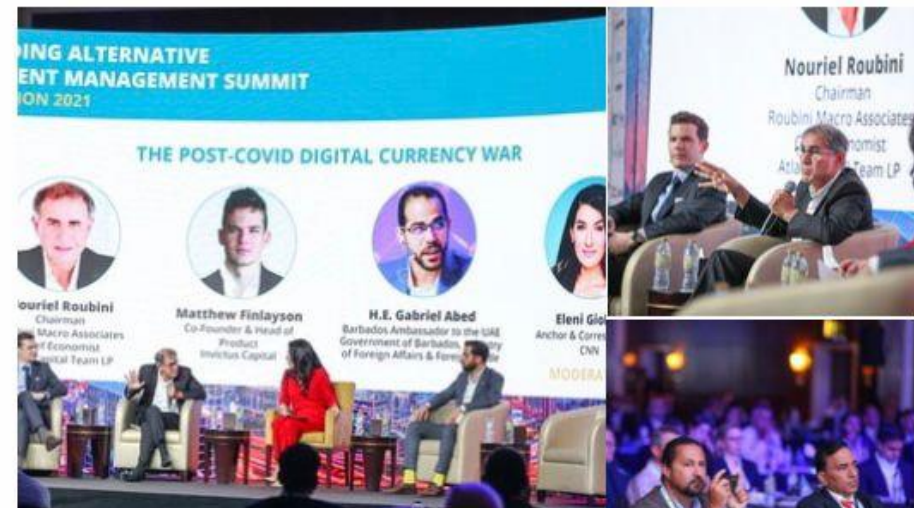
DING ALTERNATIVE
ENT MANAGEMENT SUMMIT
ION 2021

THE POST-COVID DIGITAL CURRENCY WAR

Nouriel Roubini
Chairman
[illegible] Macro Associates
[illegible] Economist
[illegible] Capital Team LP

Matthew Finlayson
Co-Founder & Head of Product
Invictus Capital

H.E. Gabriel Abed
Barbados Ambassador to the UAE
Government of Barbados, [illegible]
of Foreign Affairs & Foreign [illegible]

Eleni Gio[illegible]
Anchor & Corres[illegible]
CNN

MODERA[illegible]

Nouriel Roubini
Chairman
Roubini Macro Associates
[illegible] Economist
Atla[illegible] Team LP